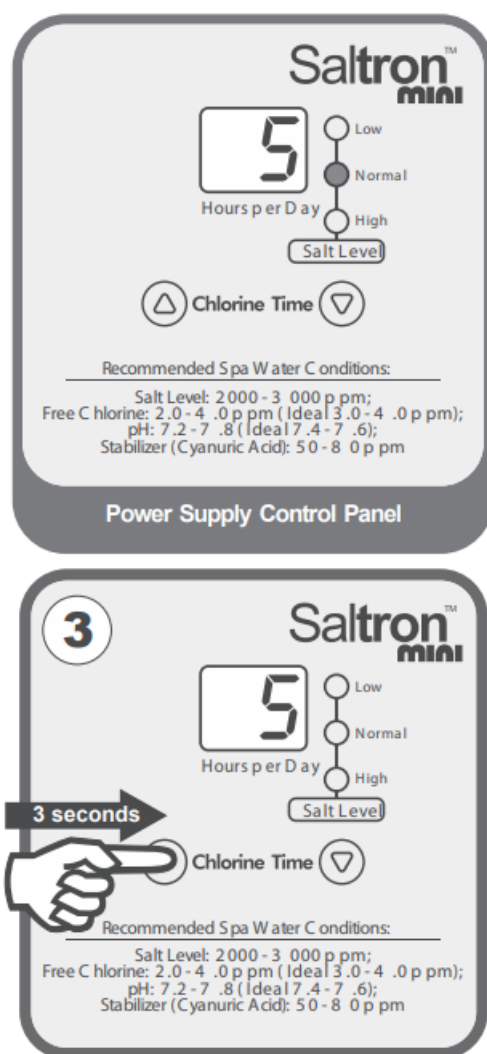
Saltron™ mini

5

Low

Normal

High

Hours per Day

Salt Level

Chlorine Time

Recommended Spa Water Conditions:

Salt Level: 2000-3000 ppm;
Free Chlorine: 2.0-4.0 ppm (Ideal 3.0-4.0 ppm);
pH: 7.2-7.8 (Ideal 7.4-7.6);
Stabilizer (Cyanuric Acid): 50-80 ppm

Power Supply Control Panel

3

Saltron™ mini

5

Low

Normal

High

Hours per Day

Salt Level

3 seconds

Chlorine Time

Recommended Spa Water Conditions:

Salt Level: 2000-3000 ppm;
Free Chlorine: 2.0-4.0 ppm (Ideal 3.0-4.0 ppm);
pH: 7.2-7.8 (Ideal 7.4-7.6);
Stabilizer (Cyanuric Acid): 50-80 ppm